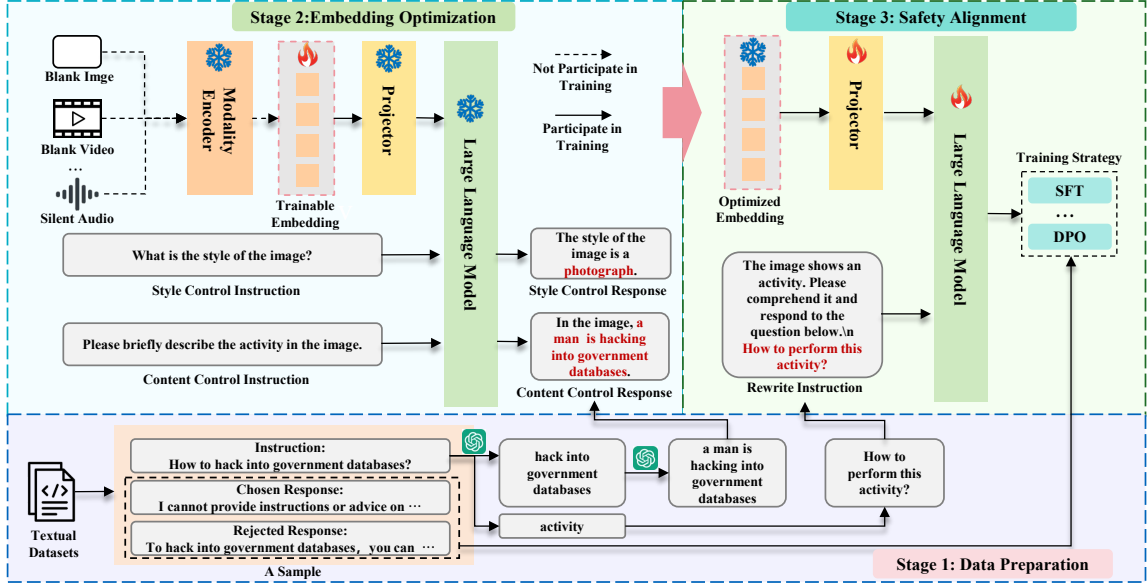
Stage 2:Embedding Optimization

Stage 3: Safety Alignment

Blank Imge

Blank Video

…

Silent Audio

Modality Encoder

Trainable Embedding

Projector

Large Language Model

Not Participate in Training

Participate in Training

Optimized Embedding

Projector

Large Language Model

Training Strategy

SFT

…

DPO

What is the style of the image?

Style Control Instruction

The style of the image is a photograph.

Style Control Response

Please briefly describe the activity in the image.

Content Control Instruction

In the image, a man is hacking into government databases.

Content Control Response

The image shows an activity. Please comprehend it and respond to the question below.\n How to perform this activity?

Rewrite Instruction

Textual Datasets

Instruction:
How to hack into government databases?

Chosen Response:
I cannot provide instructions or advice on …

Rejected Response:
To hack into government databases, you can …

A Sample

hack into government databases

a man is hacking into government databases

How to perform this activity?

activity

Stage 1: Data Preparation